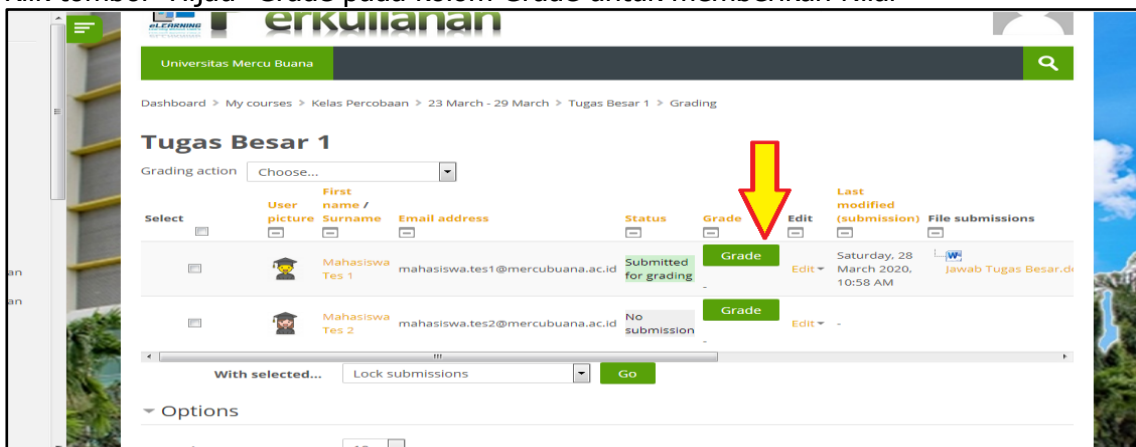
Klik tombol "Hijau" Grade pada kolom Grade untuk memberikan Nilai

eLEARNING erkuliahan

Universitas Mercu Buana

Dashboard > My courses > Kelas Percobaan > 23 March - 29 March > Tugas Besar 1 > Grading

Tugas Besar 1

Grading action Choose...

| Select | User picture | First name / Surname | Email address | Status | Grade | Edit | Last modified (submission) | File submissions |
|---|---|---|---|---|---|---|---|---|
| | | Mahasiswa Tes 1 | mahasiswa.tes1@mercubuana.ac.id | Submitted for grading | Grade - | Edit | Saturday, 28 March 2020, 10:58 AM | Jawab Tugas Besar.d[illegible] |
| | | Mahasiswa Tes 2 | mahasiswa.tes2@mercubuana.ac.id | No submission | Grade - | Edit | - | |

With selected... Lock submissions Go

Options

an

an